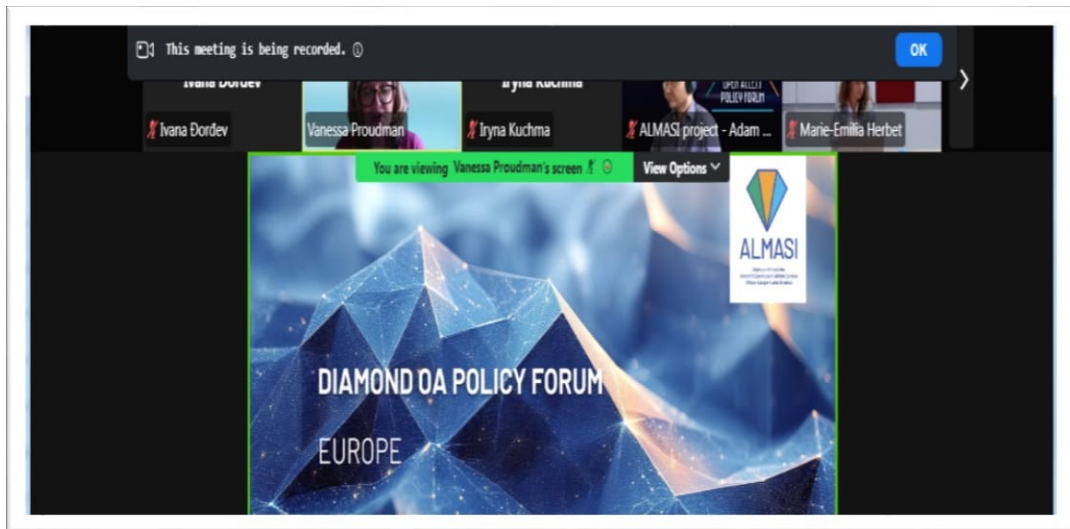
This meeting is being recorded.

OK

Ivana Đorđev

Iryna Kuchma

OPEN ACCESS POLICY FORUM

Ivana Đorđev

Vanessa Proudman

Iryna Kuchma

ALMASI project - Adam ...

Marie-Emilia Herbet

You are viewing Vanessa Proudman's screen

View Options

ALMASI

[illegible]

DIAMOND OA POLICY FORUM

EUROPE